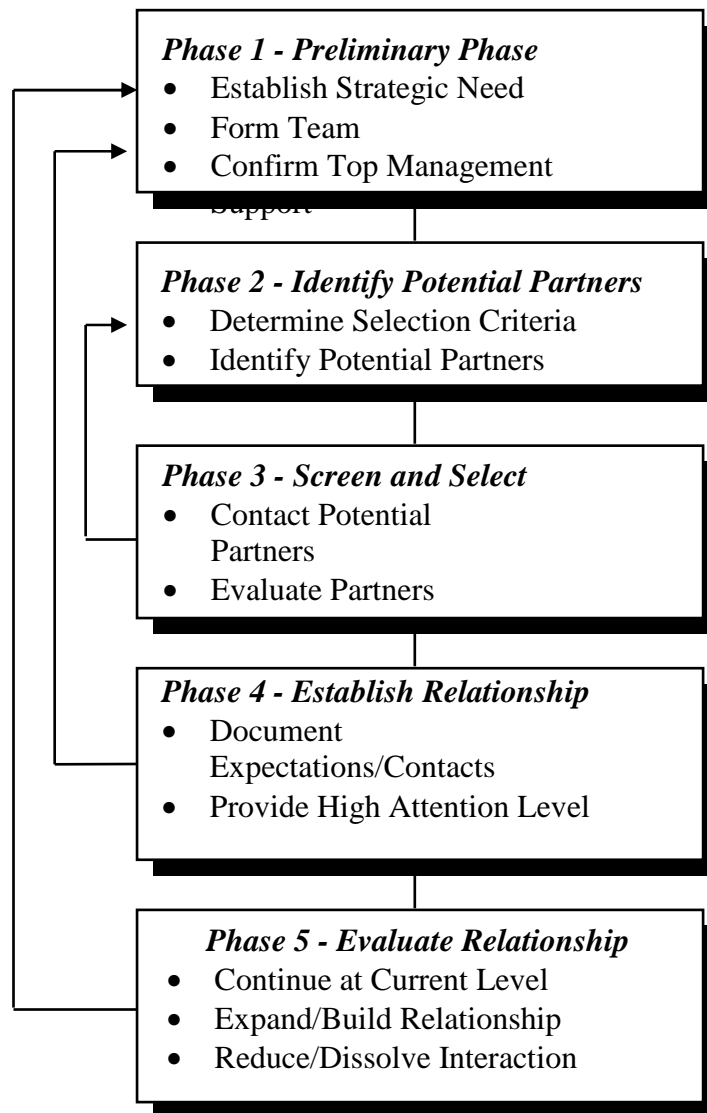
*Phase 1 - Preliminary Phase*
- Establish Strategic Need
- Form Team
- Confirm Top Management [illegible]

*Phase 2 - Identify Potential Partners*
- Determine Selection Criteria
- Identify Potential Partners

*Phase 3 - Screen and Select*
- Contact Potential Partners
- Evaluate Partners

*Phase 4 - Establish Relationship*
- Document Expectations/Contacts
- Provide High Attention Level

*Phase 5 - Evaluate Relationship*
- Continue at Current Level
- Expand/Build Relationship
- Reduce/Dissolve Interaction